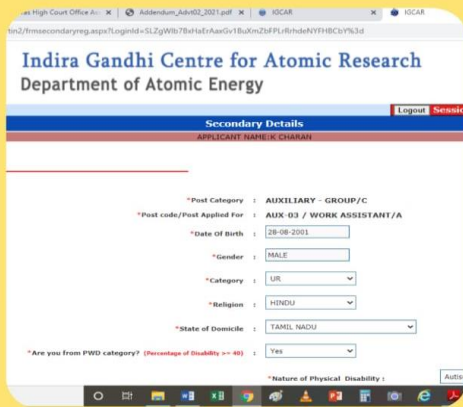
as High Court Office As × | Addendum_Advt02_2021.pdf × | IGCAR × | IGCAR

tin2/frmsecondaryreg.aspx?LoginId=SLZgWlb7BxHaErAaxGv1BuXmZbFPLrRrhdeNYFHBCbY%3d

Indira Gandhi Centre for Atomic Research
Department of Atomic Energy

Logout Sessi

Secondary Details

APPLICANT NAME:K CHARAN

*Post Category : AUXILIARY - GROUP/C

*Post code/Post Applied For : AUX-03 / WORK ASSISTANT/A

*Date Of Birth : 28-08-2001

*Gender : MALE

*Category : UR

*Religion : HINDU

*State of Domicile : TAMIL NADU

*Are you from PWD category? (Percentage of Disability >= 40) : Yes

*Nature of Physical Disability : Autis